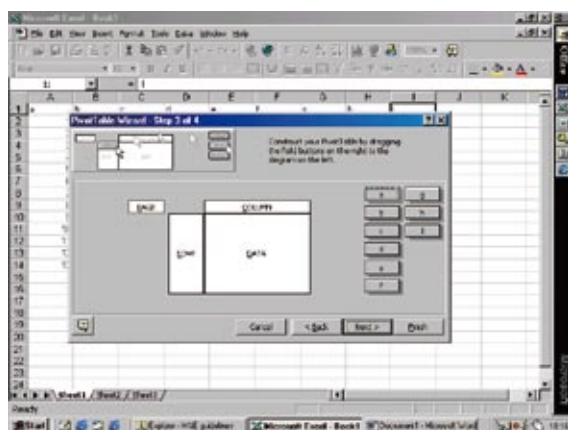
Microsoft Excel - Book1

File Edit View Insert Format Tools Data Window Help

PivotTable Wizard - Step 3 of 4

Construct your PivotTable by dragging the field buttons on the right to the diagram on the left.

PAGE

COLUMN

ROW

DATA

Cancel

< Back

Next >

Finish

Sheet1 / Sheet2 / Sheet3 /

Ready

Start

Microsoft Excel - Book1

Document1 - Microsoft Word